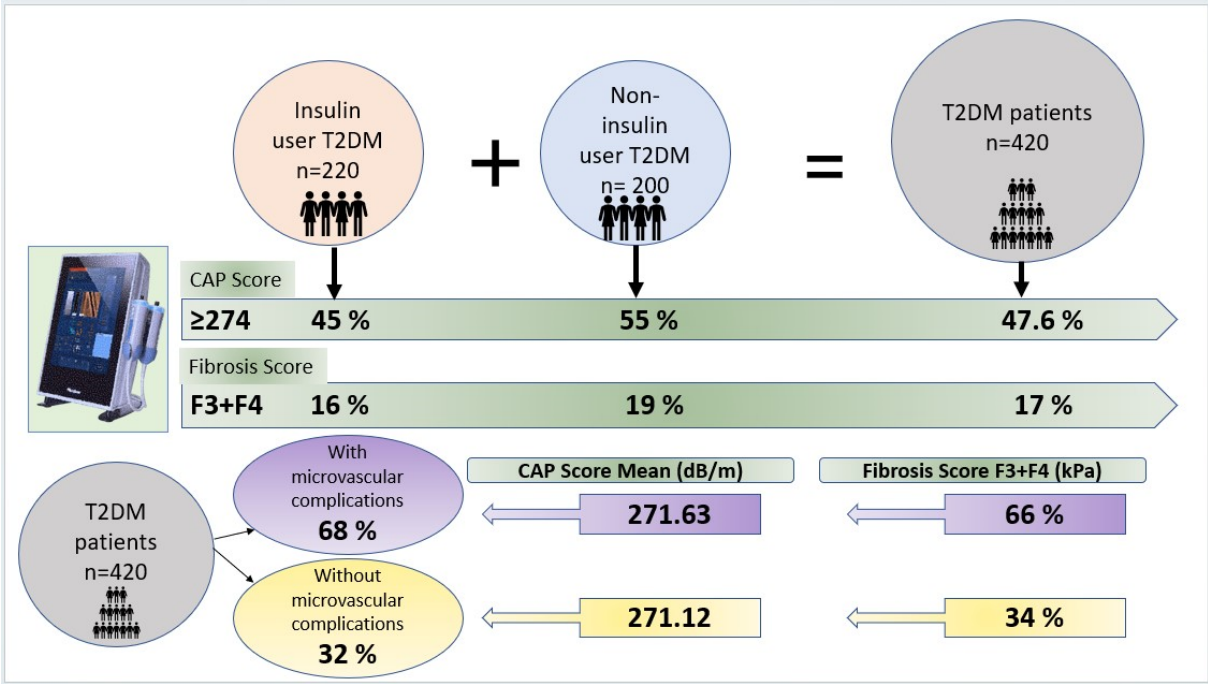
Insulin user T2DM n=220

+

Non-insulin user T2DM n= 200

=

T2DM patients n=420

CAP Score

≥274 45 % 55 % 47.6 %

Fibrosis Score

F3+F4 16 % 19 % 17 %

T2DM patients n=420

With microvascular complications 68 %

Without microvascular complications 32 %

CAP Score Mean (dB/m)

271.63

271.12

Fibrosis Score F3+F4 (kPa)

66 %

34 %